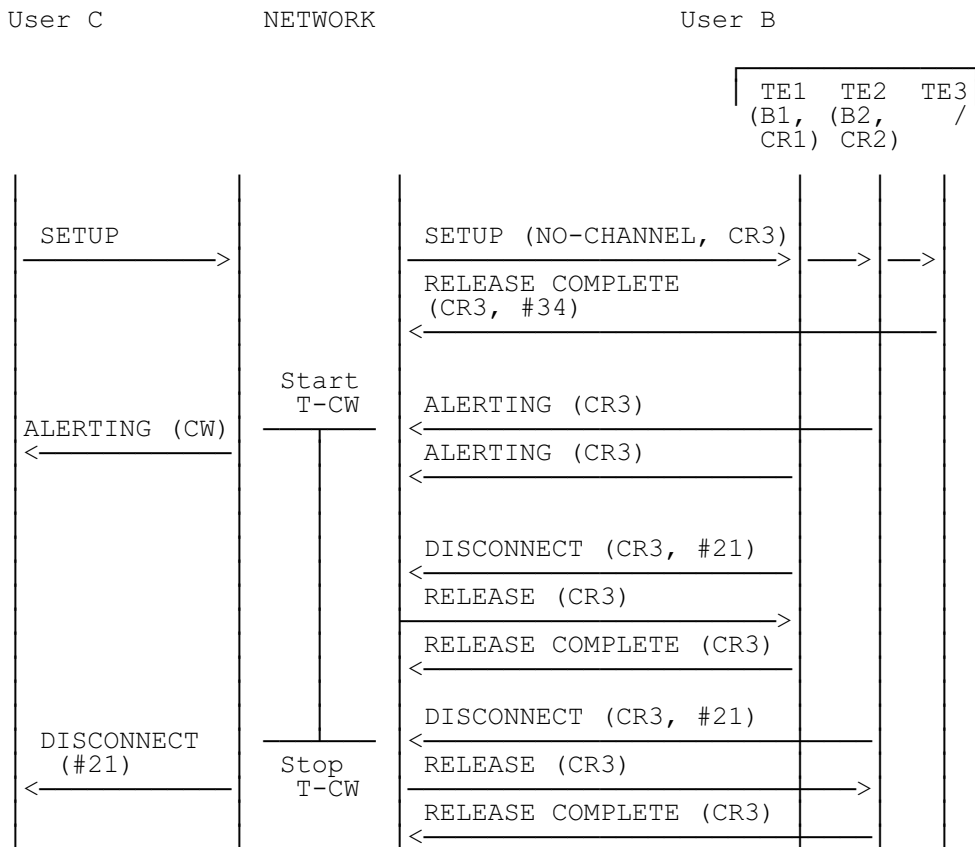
User C NETWORK User B

TE1 (B1, CR1) TE2 (B2, CR2) TE3 /

SETUP

SETUP (NO-CHANNEL, CR3)

RELEASE COMPLETE (CR3, #34)

Start T-CW

ALERTING (CR3)

ALERTING (CW)

ALERTING (CR3)

DISCONNECT (CR3, #21)

RELEASE (CR3)

RELEASE COMPLETE (CR3)

DISCONNECT (CR3, #21)

DISCONNECT (#21)

Stop T-CW

RELEASE (CR3)

RELEASE COMPLETE (CR3)